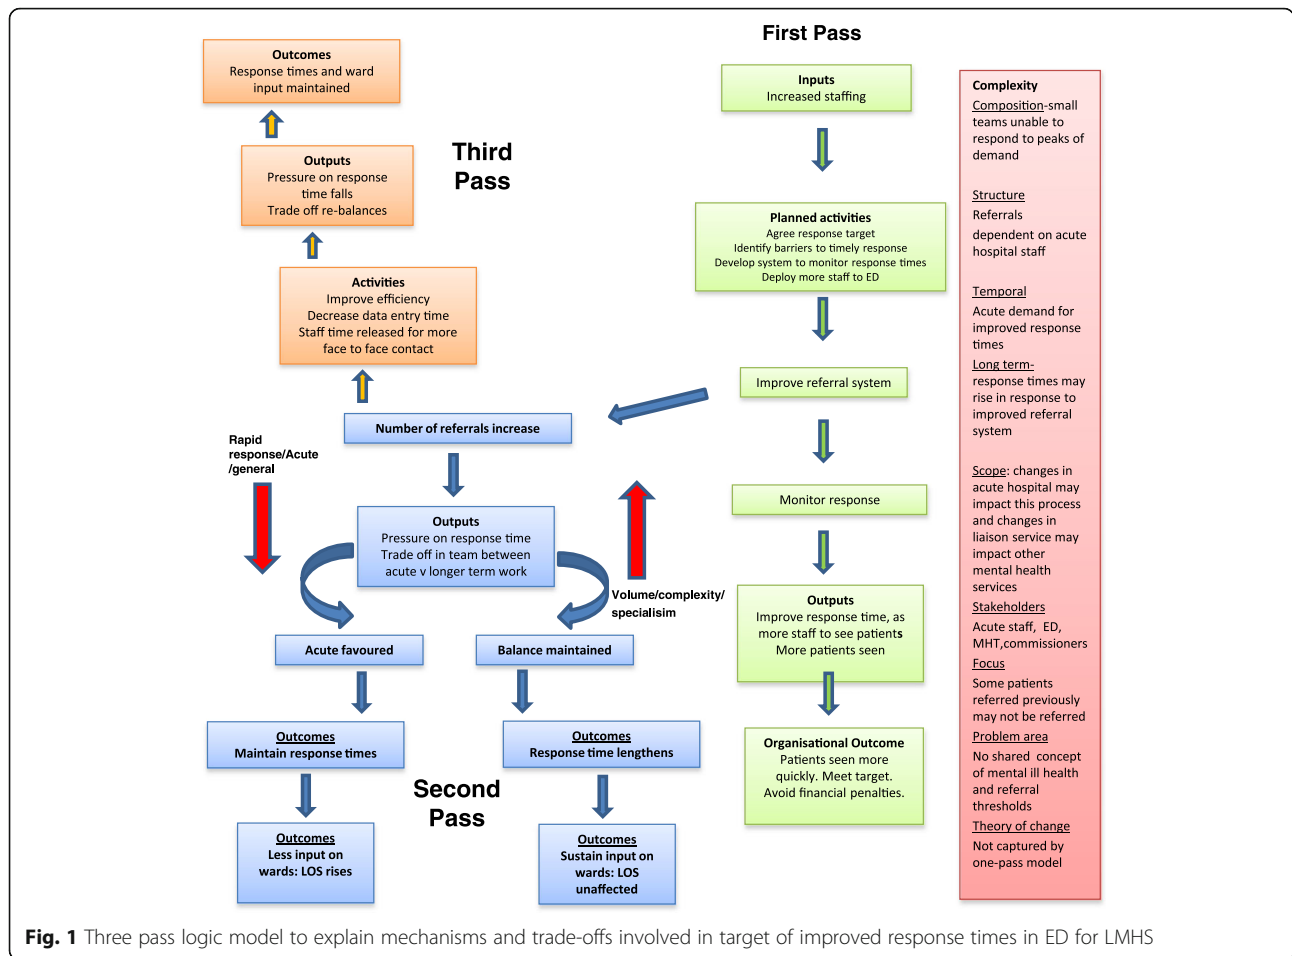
Outcomes
Response times and ward input maintained

Outputs
Pressure on response time falls
Trade off re-balances

Third Pass

Activities
Improve efficiency
Decrease data entry time
Staff time released for more face to face contact

Number of referrals increase

Rapid response/Acute /general

Outputs
Pressure on response time
Trade off in team between acute v longer term work

Volume/complexity/ specialisim

Acute favoured

Balance maintained

Outcomes
Maintain response times

Outcomes
Response time lengthens

Second Pass

Outcomes
Less input on wards: LOS rises

Outcomes
Sustain input on wards: LOS unaffected

First Pass

Inputs
Increased staffing

Planned activities
Agree response target
Identify barriers to timely response
Develop system to monitor response times
Deploy more staff to ED

Improve referral system

Monitor response

Outputs
Improve response time, as more staff to see patients
More patients seen

Organisational Outcome
Patients seen more quickly. Meet target.
Avoid financial penalties.

Complexity
Composition-small teams unable to respond to peaks of demand

Structure
Referrals dependent on acute hospital staff

Temporal
Acute demand for improved response times
Long term- response times may rise in response to improved referral system

Scope: changes in acute hospital may impact this process and changes in liaison service may impact other mental health services
Stakeholders
Acute staff, ED, MHT,commissioners
Focus
Some patients referred previously may not be referred
Problem area
No shared concept of mental ill health and referral thresholds
Theory of change
Not captured by one-pass model

Fig. 1 Three pass logic model to explain mechanisms and trade-offs involved in target of improved response times in ED for LMHS